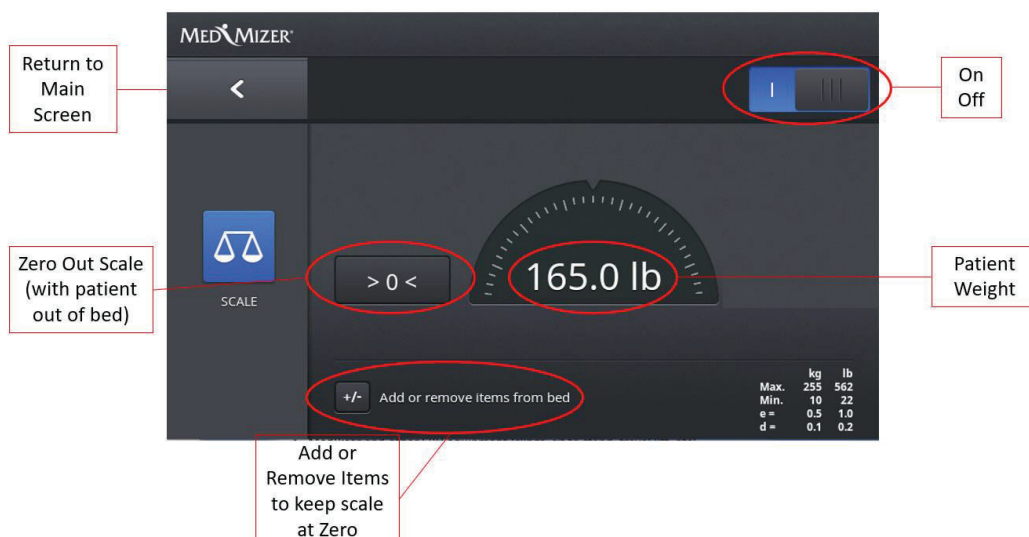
MEDMIZER®

Return to Main Screen

<

I |||

On Off

SCALE

Zero Out Scale (with patient out of bed)

> 0 <

165.0 lb

Patient Weight

+/- Add or remove items from bed

| | kg | lb |
|---|---|---|
| Max. | 255 | 562 |
| Min. | 10 | 22 |
| e = | 0.5 | 1.0 |
| d = | 0.1 | 0.2 |

Add or Remove Items to keep scale at Zero